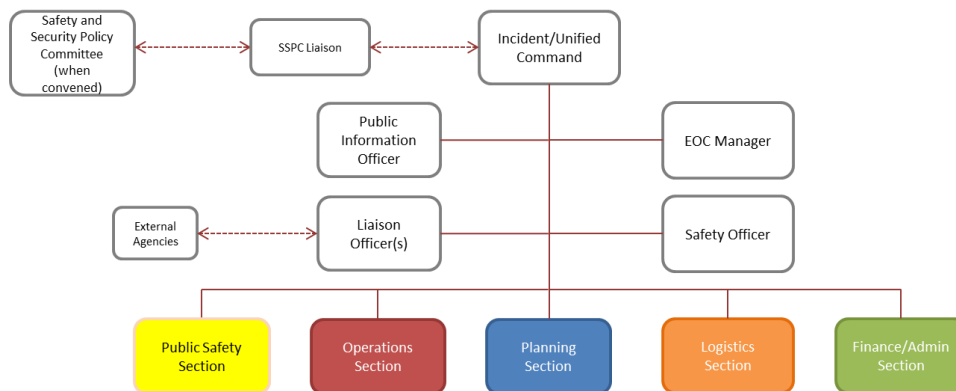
Safety and Security Policy Committee (when convened)

SSPC Liaison

Incident/Unified Command

Public Information Officer

EOC Manager

External Agencies

Liaison Officer(s)

Safety Officer

Public Safety Section

Operations Section

Planning Section

Logistics Section

Finance/Admin Section